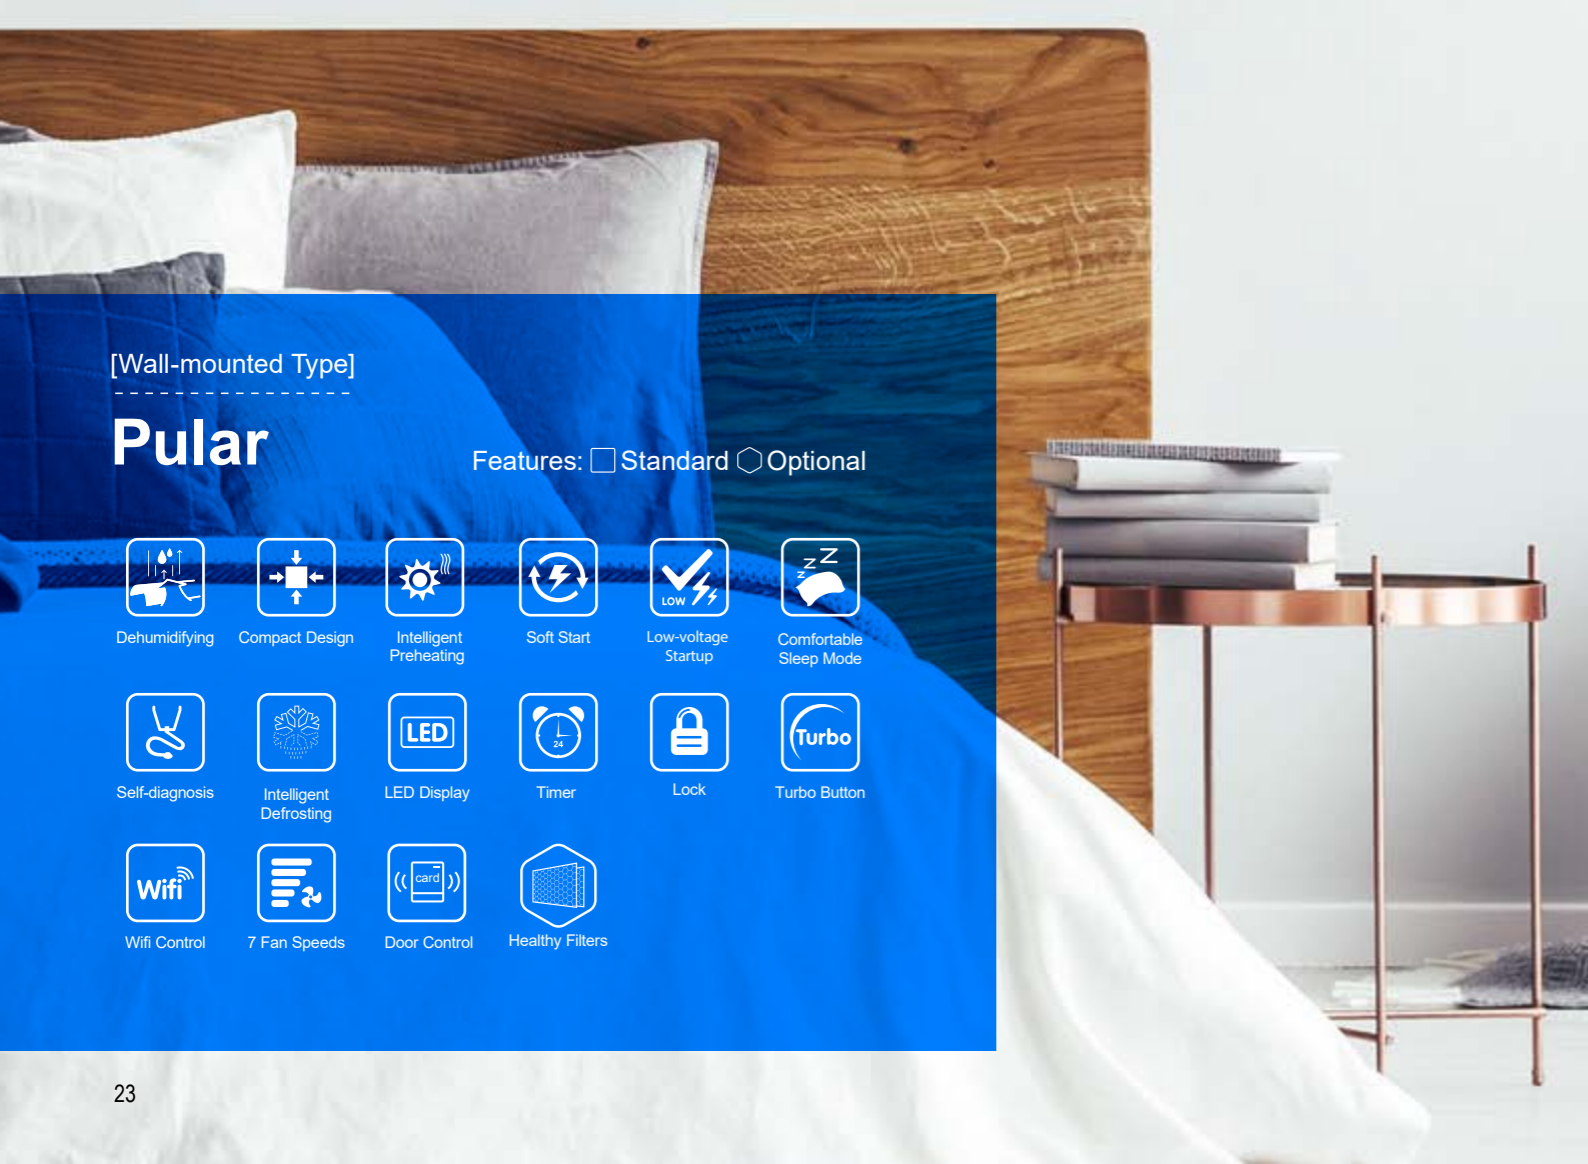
[Wall-mounted Type]

Pular

Features: Standard Optional

Dehumidifying
Compact Design
Intelligent Preheating
Soft Start
LOW
Low-voltage Startup
Z Z Z
Comfortable Sleep Mode

Self-diagnosis
Intelligent Defrosting
LED
LED Display
24
Timer
Lock
Turbo
Turbo Button

Wifi
Wifi Control
7 Fan Speeds
card
Door Control
Healthy Filters

23